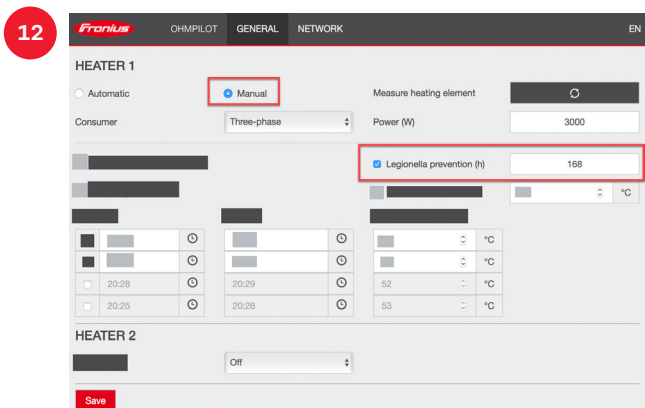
12

Fronius OHMPILOT GENERAL NETWORK EN

HEATER 1

Automatic

Manual

Measure heating element

Consumer

Three-phase

Power (W)

3000

Legionella prevention (h)

168

°C

°C

°C

20:28

20:29

52

°C

20:25

20:26

53

°C

HEATER 2

Off

Save